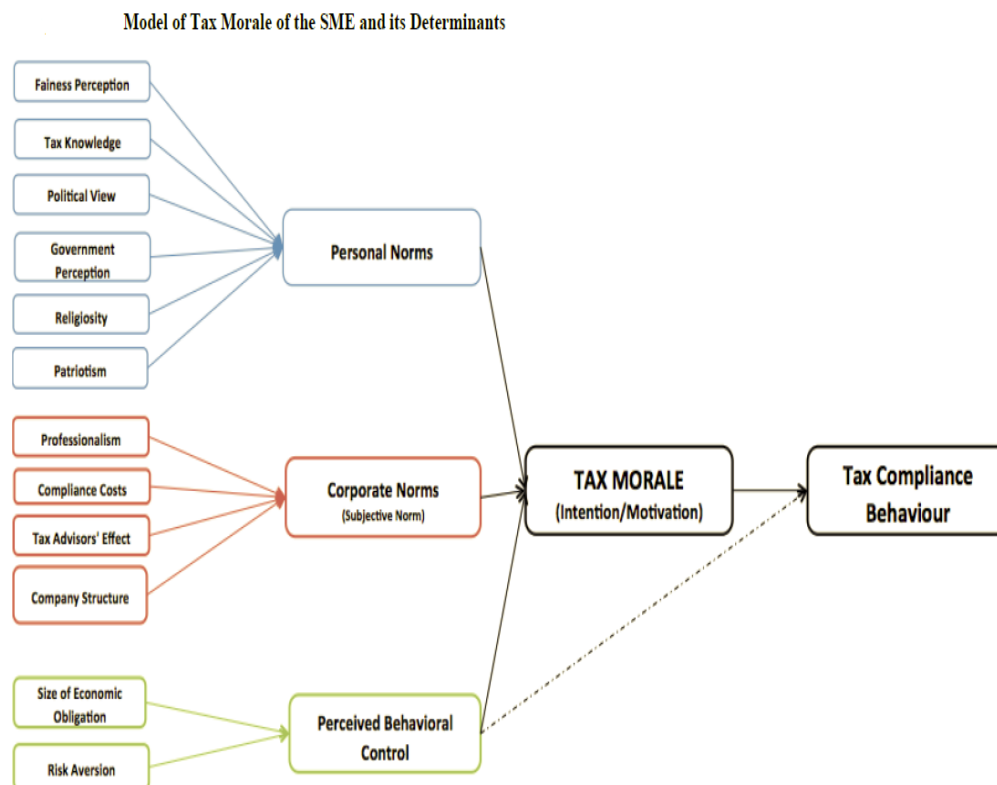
Model of Tax Morale of the SME and its Determinants

Painess Perception

Tax Knowledge

Political View

Government Perception

Religiosity

Patriotism

Personal Norms

Professionalism

Compliance Costs

Tax Advisors' Effect

Company Structure

Corporate Norms
(Subjective Norm)

TAX MORALE
(Intention/Motivation)

Tax Compliance Behaviour

Size of Economic Obligation

Risk Aversion

Perceived Behavioral Control